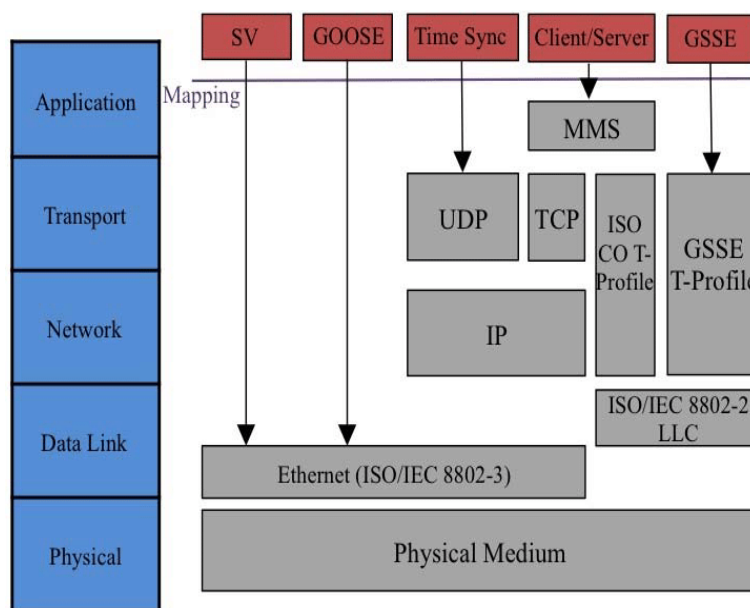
SV

GOOSE

Time Sync

Client/Server

GSSE

Application

Mapping

MMS

Transport

UDP

TCP

ISO CO T-Profile

GSSE T-Profil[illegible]

Network

IP

ISO/IEC 8802-2 LLC

Data Link

Ethernet (ISO/IEC 8802-3)

Physical

Physical Medium